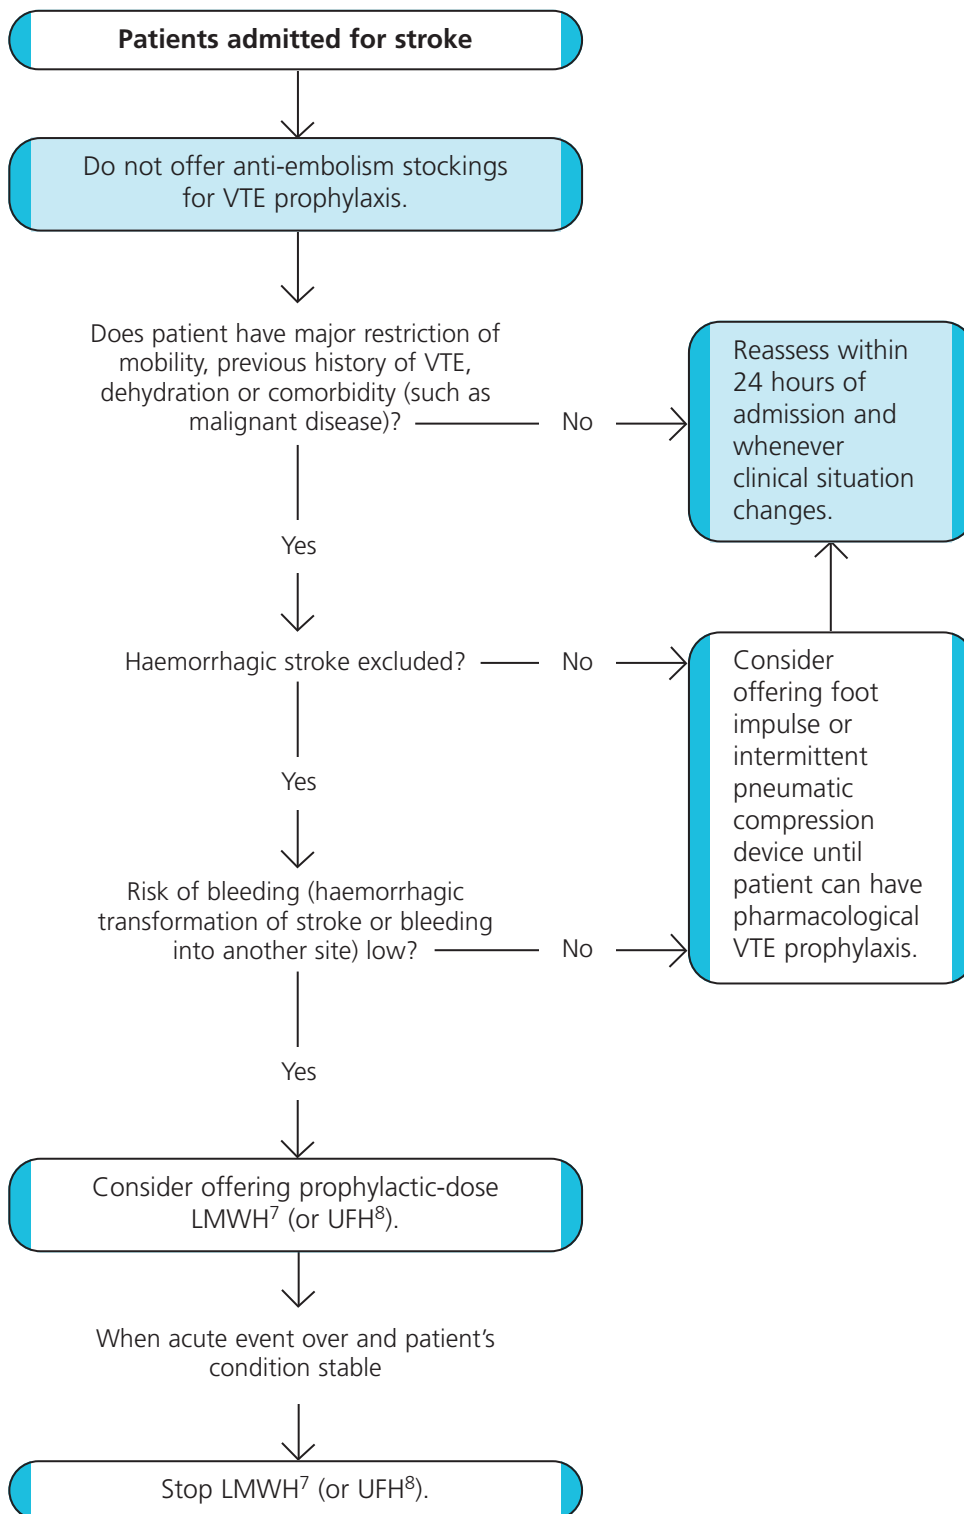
Patients admitted for stroke

Do not offer anti-embolism stockings for VTE prophylaxis.

Does patient have major restriction of mobility, previous history of VTE, dehydration or comorbidity (such as malignant disease)?

No

Reassess within 24 hours of admission and whenever clinical situation changes.

Yes

Haemorrhagic stroke excluded?

No

Consider offering foot impulse or intermittent pneumatic compression device until patient can have pharmacological VTE prophylaxis.

Yes

Risk of bleeding (haemorrhagic transformation of stroke or bleeding into another site) low?

No

Yes

Consider offering prophylactic-dose LMWH$^7$ (or UFH$^8$).

When acute event over and patient's condition stable

Stop LMWH$^7$ (or UFH$^8$).